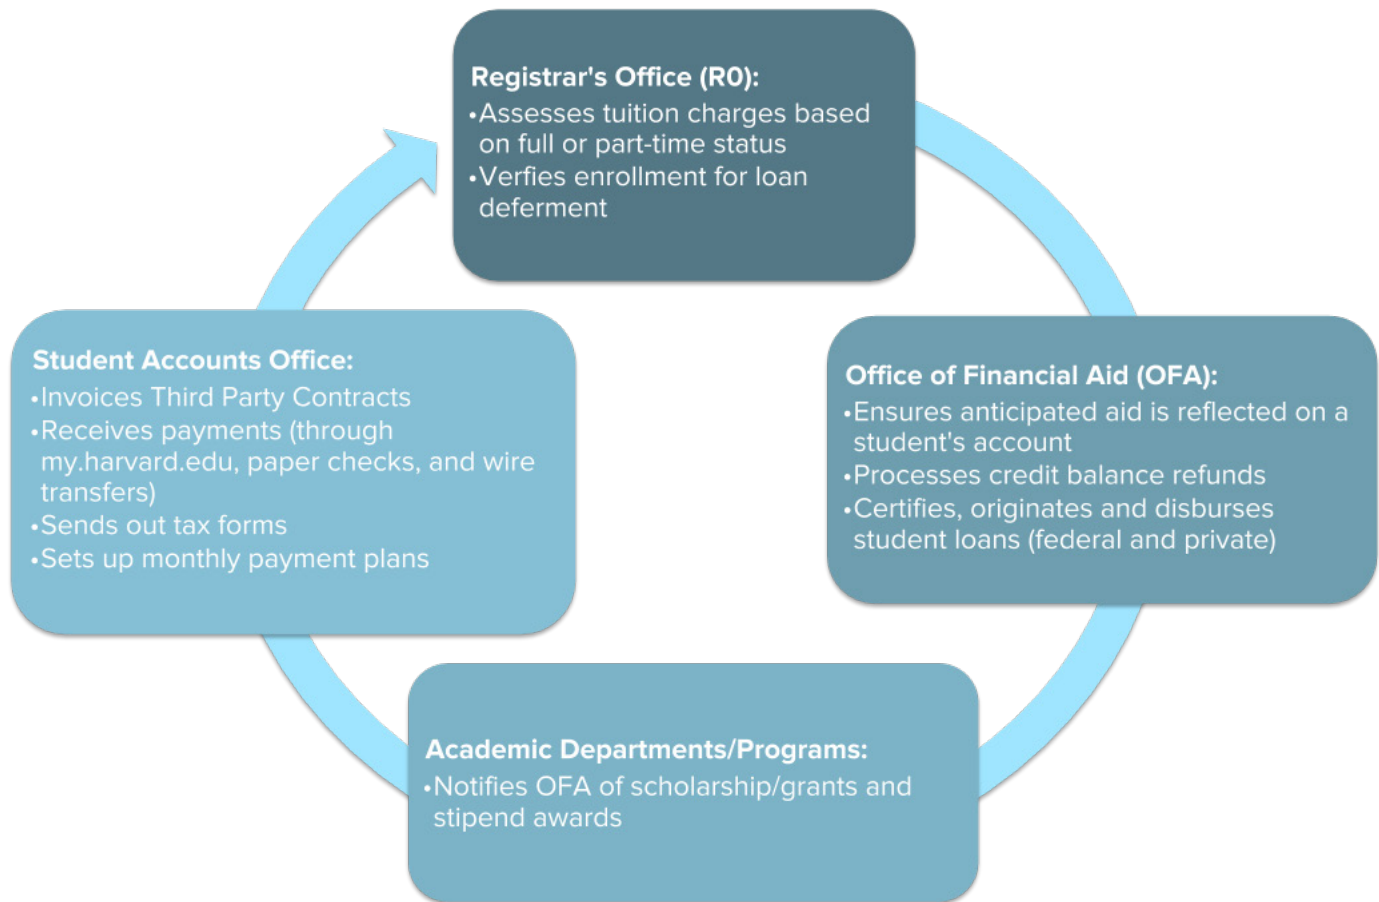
Registrar's Office (R0):
•Assesses tuition charges based on full or part-time status
•Verfies enrollment for loan deferment

Office of Financial Aid (OFA):
•Ensures anticipated aid is reflected on a student's account
•Processes credit balance refunds
•Certifies, originates and disburses student loans (federal and private)

Academic Departments/Programs:
•Notifies OFA of scholarship/grants and stipend awards

Student Accounts Office:
•Invoices Third Party Contracts
•Receives payments (through my.harvard.edu, paper checks, and wire transfers)
•Sends out tax forms
•Sets up monthly payment plans